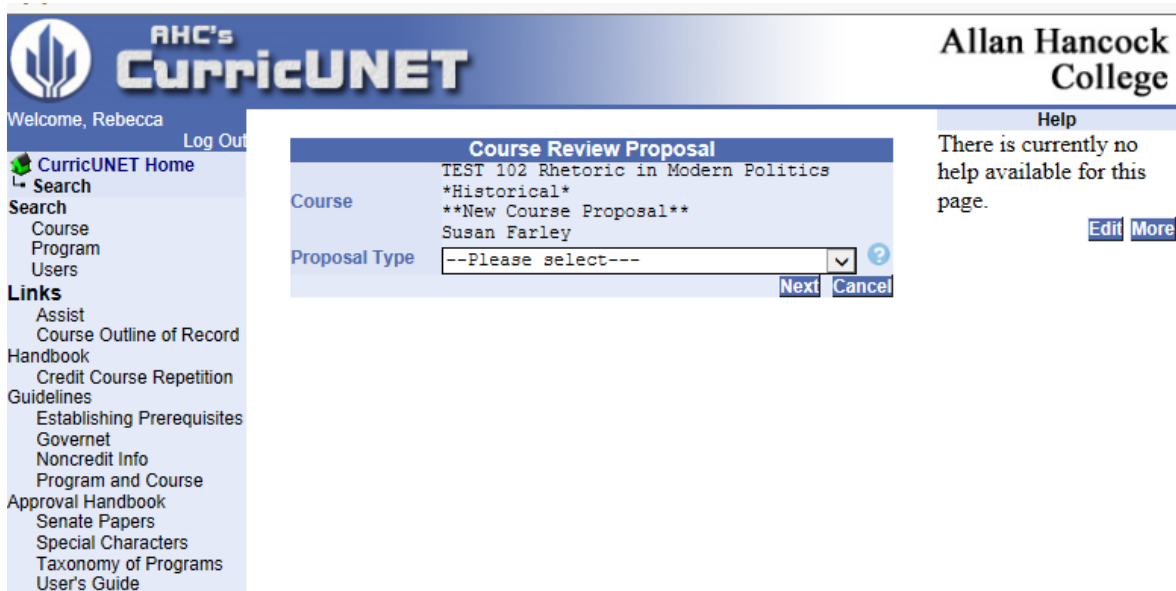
AHC's CurricUNET

Allan Hancock College

Welcome, Rebecca
Log Out
CurricUNET Home
Search

Search
Course
Program
Users

Links
Assist
Course Outline of Record Handbook
Credit Course Repetition Guidelines
Establishing Prerequisites
Governet
Noncredit Info
Program and Course Approval Handbook
Senate Papers
Special Characters
Taxonomy of Programs
User's Guide

Course Review Proposal

| Course | TEST 102 Rhetoric in Modern Politics *Historical* **New Course Proposal** Susan Farley |
|---|---|
| Proposal Type | --Please select--- |

Next Cancel

Help
There is currently no help available for this page.
Edit More